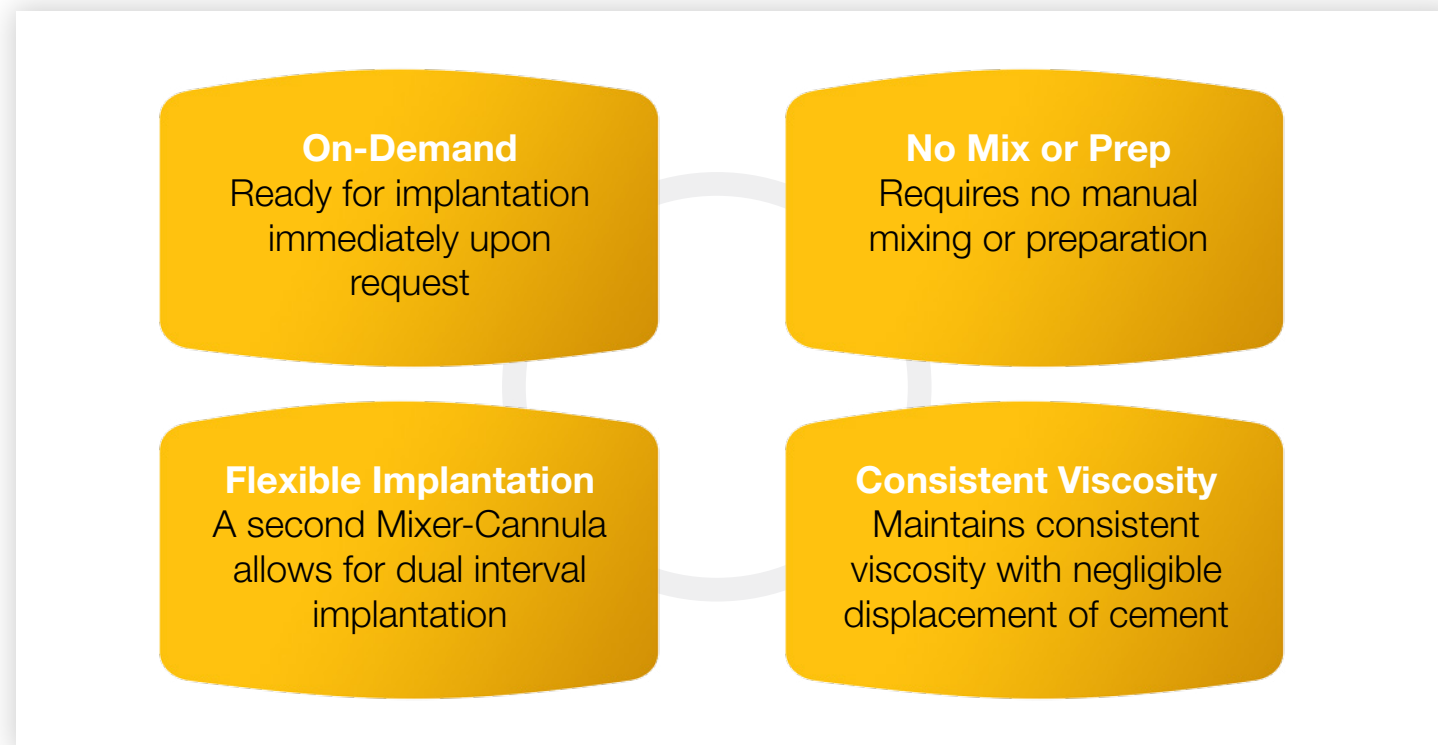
On-Demand
Ready for implantation immediately upon request

No Mix or Prep
Requires no manual mixing or preparation

Flexible Implantation
A second Mixer-Cannula allows for dual interval implantation

Consistent Viscosity
Maintains consistent viscosity with negligible displacement of cement